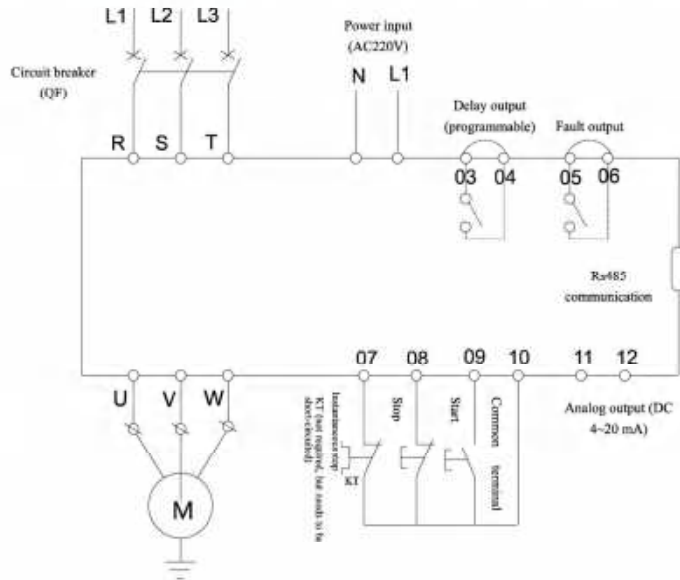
L1 L2 L3

Circuit breaker (QF)

Power input (AC220V)

N L1

Delay output (programmable)

Fault output

R S T

03 04

05 06

Rs485 communication

07 08 09 10 11 12

U V W

Instantaneous stop KT (not required, but needs to be short-circuited)

KT

Stop

Start

Common terminal

Analog output (DC 4~20 mA)

M